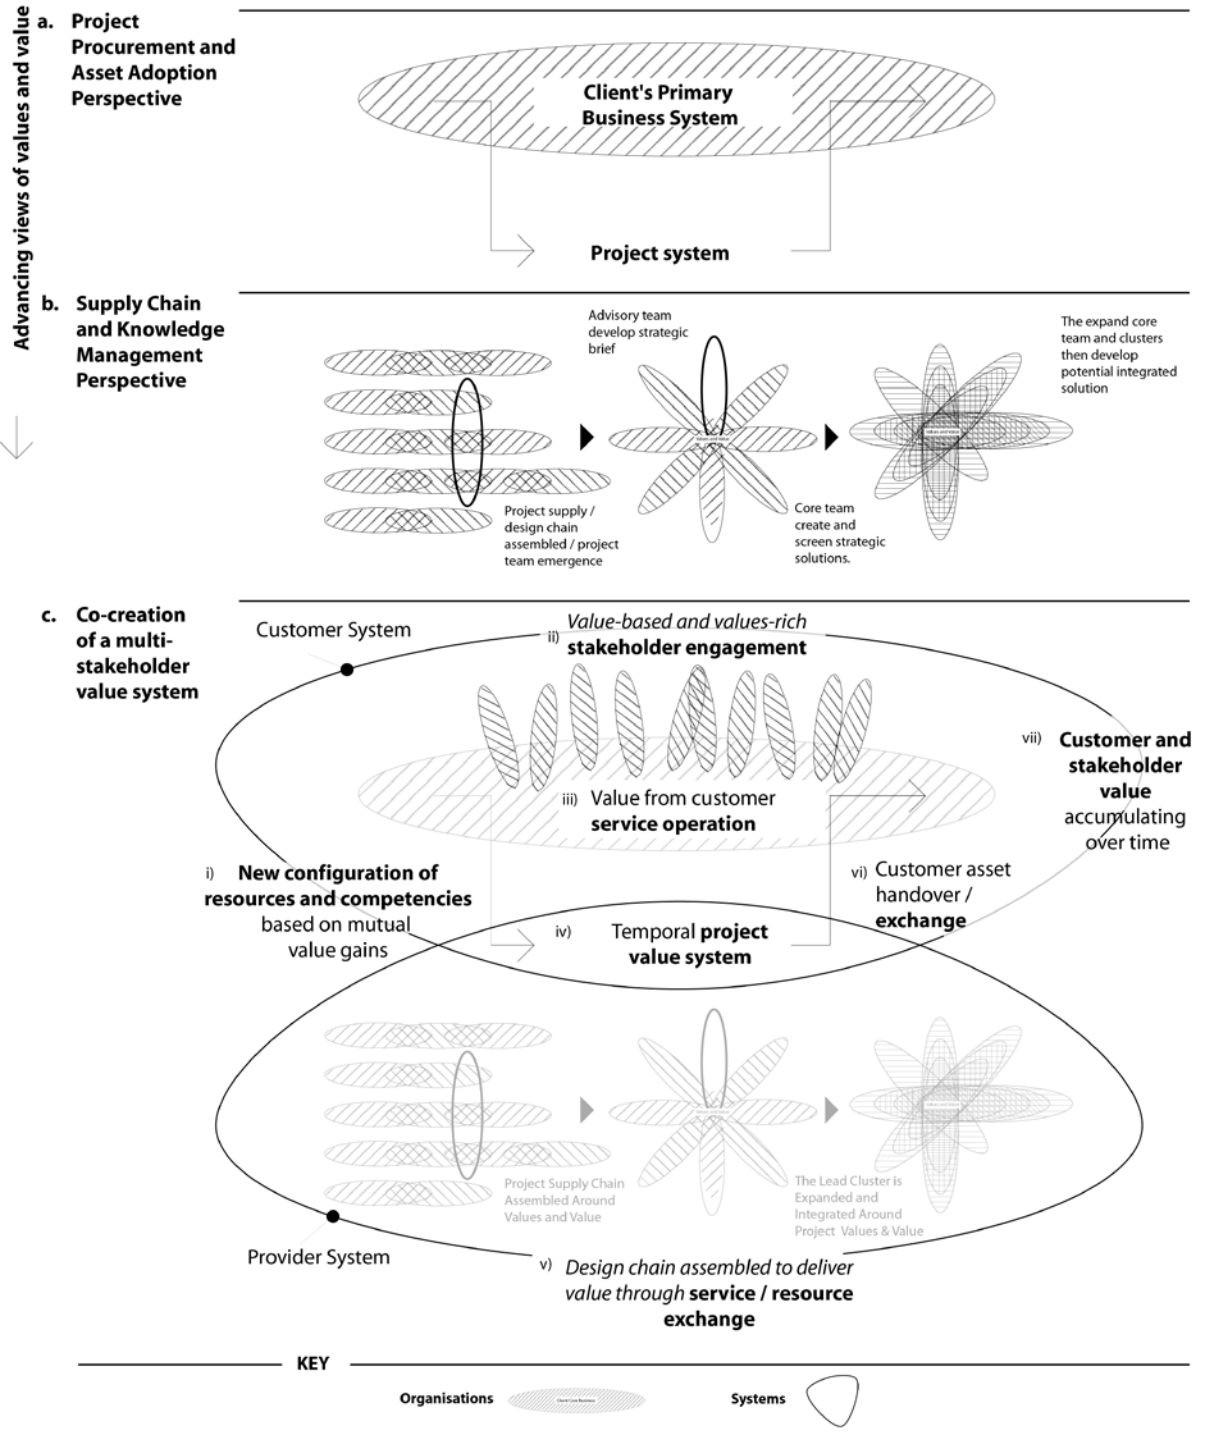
Advancing views of values and value

a. Project Procurement and Asset Adoption Perspective

Client's Primary Business System

Project system

b. Supply Chain and Knowledge Management Perspective

Advisory team develop strategic brief

The expand core team and clusters then develop potential integrated solution

Project supply / design chain assembled / project team emergence

Core team create and screen strategic solutions.

c. Co-creation of a multi-stakeholder value system

Customer System

ii) Value-based and values-rich stakeholder engagement

vii) Customer and stakeholder value accumulating over time

iii) Value from customer service operation

i) New configuration of resources and competencies based on mutual value gains

vi) Customer asset handover / exchange

iv) Temporal project value system

Project Supply Chain Assembled Around Values and Value

The Lead Cluster is Expanded and Integrated Around Project Values & Value

Provider System

v) Design chain assembled to deliver value through service / resource exchange

KEY

Organisations

Systems